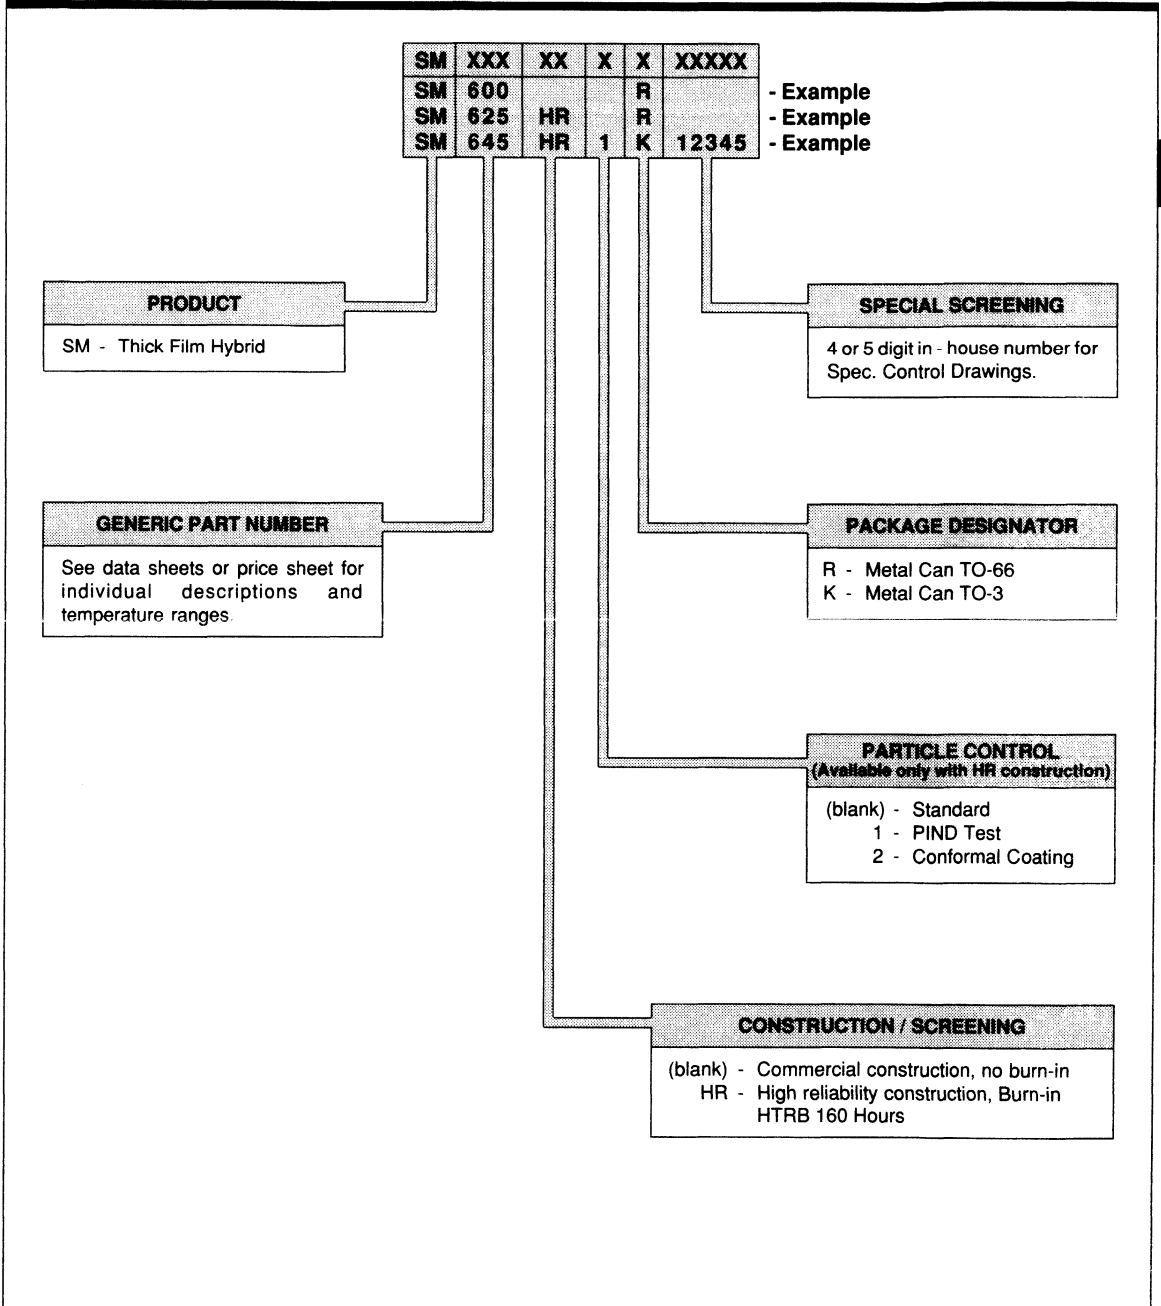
| SM | XXX | XX | X | X | XXXXX | |
|---|---|---|---|---|---|---|
| SM | 600 | | | R | | - Example |
| SM | 625 | HR | | R | | - Example |
| SM | 645 | HR | 1 | K | 12345 | - Example |

PRODUCT

SM - Thick Film Hybrid

SPECIAL SCREENING

4 or 5 digit in - house number for Spec. Control Drawings.

GENERIC PART NUMBER

See data sheets or price sheet for individual descriptions and temperature ranges.

PACKAGE DESIGNATOR

R - Metal Can TO-66
K - Metal Can TO-3

PARTICLE CONTROL
(Available only with HR construction)

(blank) - Standard
1 - PIND Test
2 - Conformal Coating

CONSTRUCTION / SCREENING

(blank) - Commercial construction, no burn-in
HR - High reliability construction, Burn-in HTRB 160 Hours